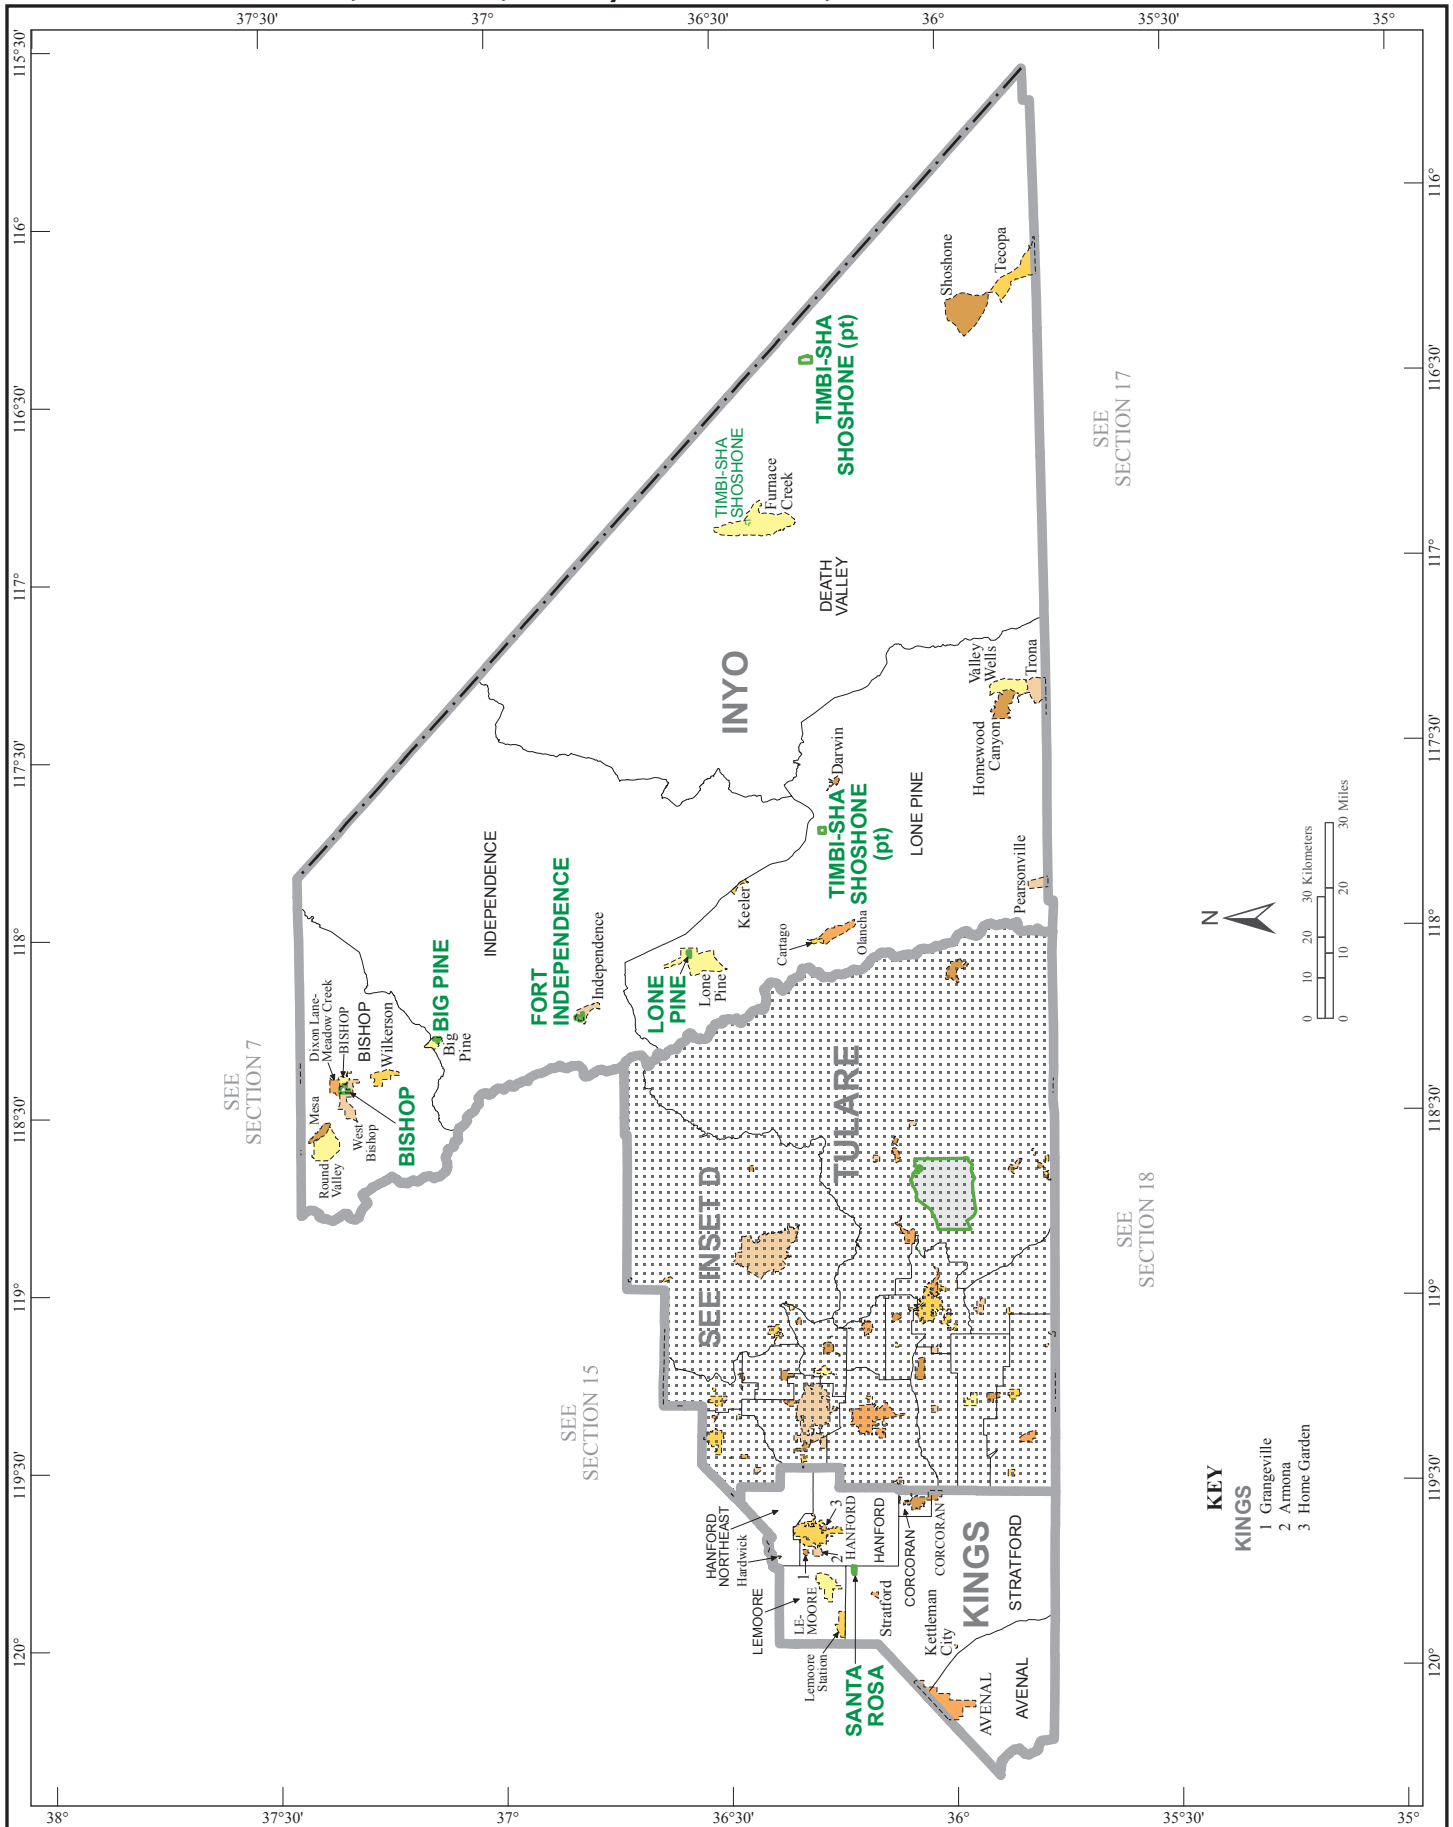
37°30'
37°
36°30'
36°
35°30'
35°

115°30'
116°
116°30'
117°
117°30'
118°
118°30'
119°
119°30'
120°

116°
116°30'
117°
117°30'
118°
118°30'
119°
119°30'
120°

Shoshone
Tecopa
TIMBI-SHA SHOSHONE (pt)
SEE SECTION 17
TIMBI-SHA SHOSHONE
Furnace Creek
DEATH VALLEY
INYO
Valley Wells
Trona
Homewood Canyon
Darwin
TIMBI-SHA SHOSHONE (pt)
LONE PINE
Pearsonville
INDEPENDENCE
FORT INDEPENDENCE
Independence
Keeler
Cartago
Olancha
LONE PINE
Lone Pine
BIG PINE
Big Pine
Dixon Lane-Meadow Creek
BISHOP
BISHOP
Wilkerson
Mesa
West Bishop
Round Valley
BISHOP
SEE SECTION 7
TULARE
SEE INSET D
SEE SECTION 18
SEE SECTION 15
N
0 10 20 30 Kilometers
0 10 20 30 Miles
HANFORD NORTHEAST
Hardwick
LEMOORE
LE-MOORE
Lemoore Station
1
2
3
HANFORD
HANFORD
Stratford
CORCORAN
CORCORAN
Kettleman City
KINGS
STRATFORD
AVENAL
AVENAL
SANTA ROSA
KEY
KINGS
1 Grangeville
2 Armona
3 Home Garden

38°
37°30'
37°
36°30'
36°
35°30'
35°